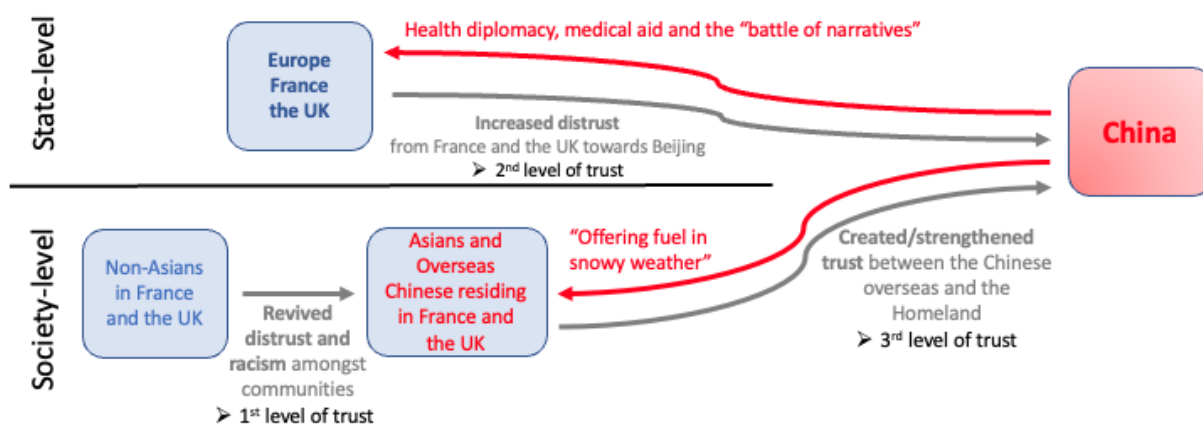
State-level

Europe France the UK

Health diplomacy, medical aid and the "battle of narratives"

Increased distrust from France and the UK towards Beijing

➢ 2$^{nd}$ level of trust

China

Society-level

Non-Asians in France and the UK

Revived distrust and racism amongst communities

➢ 1$^{st}$ level of trust

Asians and Overseas Chinese residing in France and the UK

"Offering fuel in snowy weather"

Created/strengthened trust between the Chinese overseas and the Homeland

➢ 3$^{rd}$ level of trust